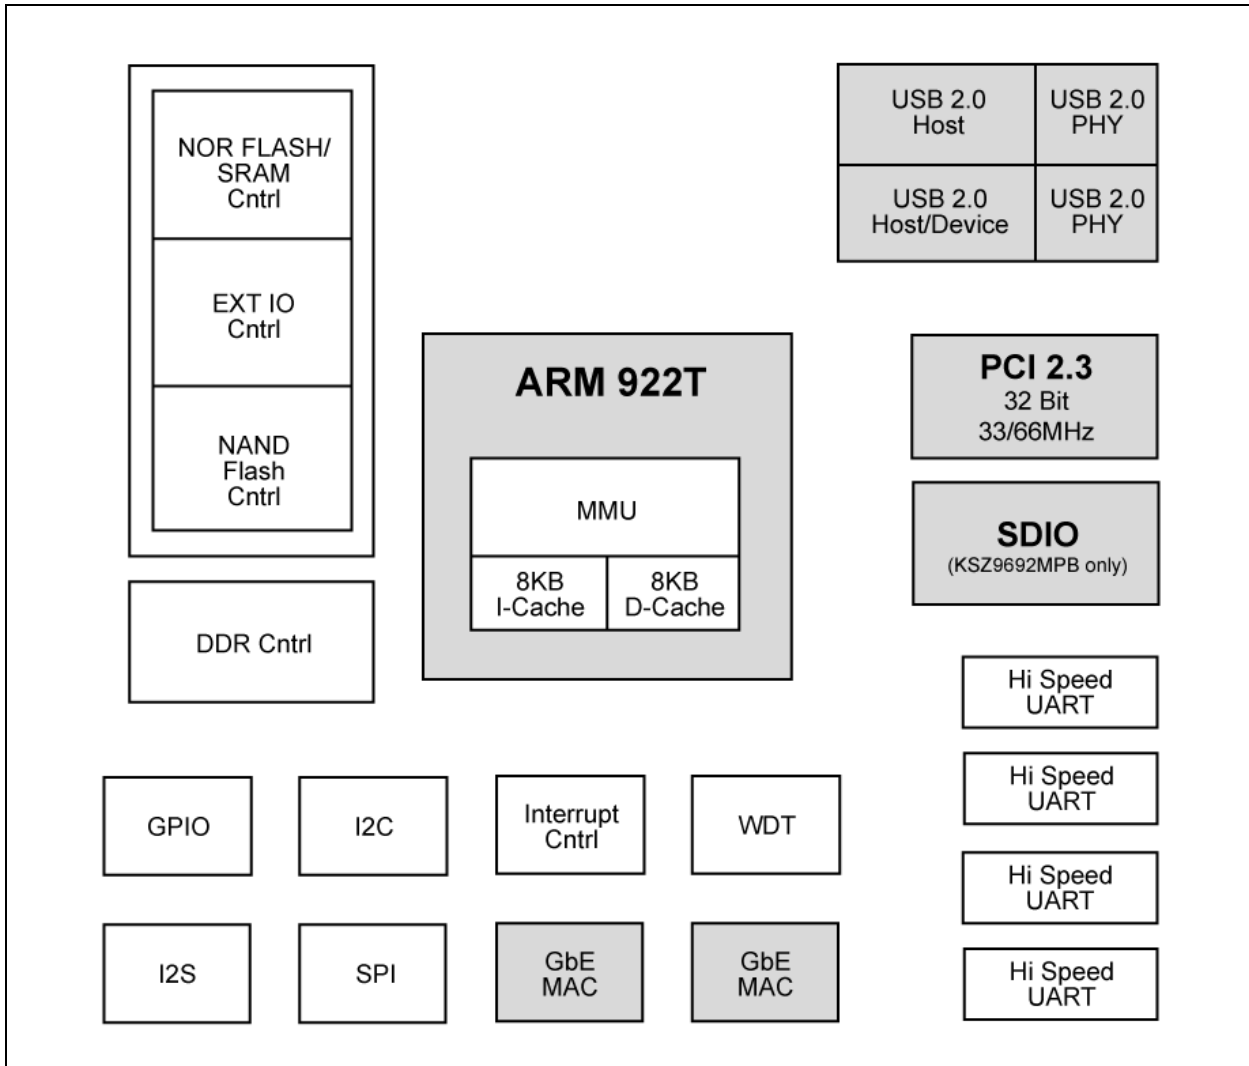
NOR FLASH/ SRAM Cntrl

EXT IO Cntrl

NAND Flash Cntrl

USB 2.0 Host

USB 2.0 PHY

USB 2.0 Host/Device

USB 2.0 PHY

ARM 922T

MMU

8KB I-Cache

8KB D-Cache

PCI 2.3
32 Bit
33/66MHz

SDIO
(KSZ9692MPB only)

DDR Cntrl

Hi Speed UART

Hi Speed UART

Hi Speed UART

Hi Speed UART

GPIO

I2C

Interrupt Cntrl

WDT

I2S

SPI

GbE MAC

GbE MAC